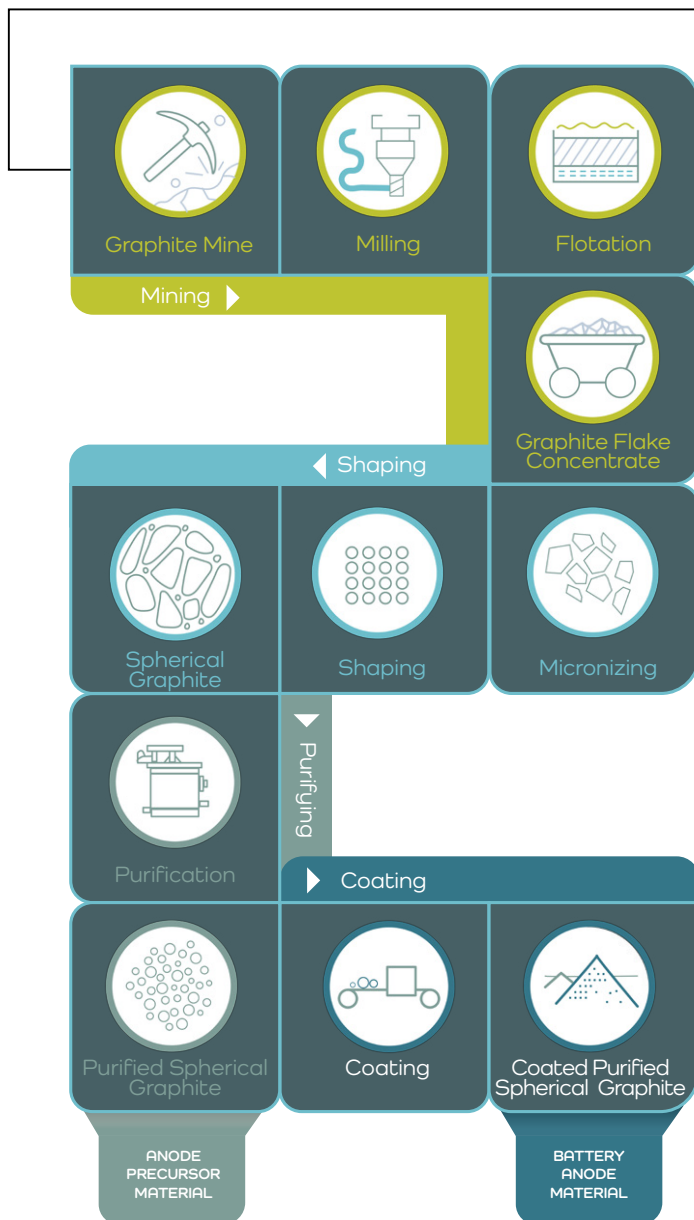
Graphite Mine

Milling

Flotation

Mining

Graphite Flake Concentrate

Shaping

Spherical Graphite

Shaping

Micronizing

Purifying

Purification

Coating

Purified Spherical Graphite

Coating

Coated Purified Spherical Graphite

ANODE PRECURSOR MATERIAL

BATTERY ANODE MATERIAL